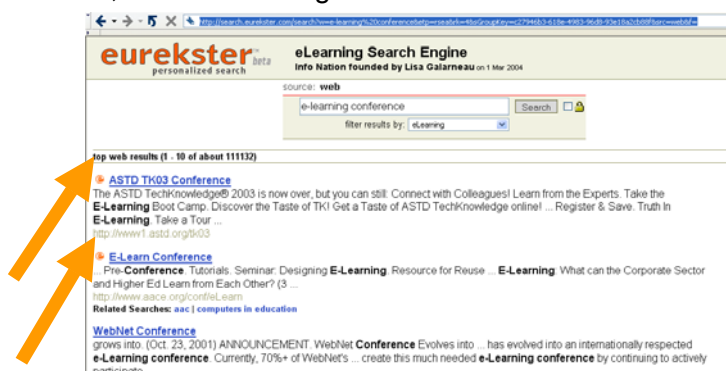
http://search.eurekster.com/search?q=e-learning%20conference&tp=sea&rl=4&isGroupKey=c27946b3-618e-4983-96d8-93e18a2cb88f&src=web&f=

eurekster beta
personalized search

eLearning Search Engine
Info Nation founded by Lisa Galarneau on 1 Mar 2004

source: web

e-learning conference
Search

filter results by: eLearning

top web results (1 - 10 of about 111132)

ASTD TK03 Conference
The ASTD TechKnowledge® 2003 is now over, but you can still: Connect with Colleagues! Learn from the Experts. Take the E-Learning Boot Camp. Discover the Taste of TK! Get a Taste of ASTD TechKnowledge online! ... Register & Save. Truth In E-Learning. Take a Tour ...
http://www1.astd.org/tk03

E-Learn Conference
... Pre-Conference. Tutorials. Seminar: Designing E-Learning. Resource for Reuse ... E-Learning. What can the Corporate Sector and Higher Ed Learn from Each Other? (3 ...
http://www.aace.org/conf/eLearn
Related Searches: aac | computers in education

WebNet Conference
grows into. (Oct. 23, 2001) ANNOUNCEMENT. WebNet Conference Evolves into ... has evolved into an internationally respected e-Learning conference. Currently, 70%+ of WebNet's ... create this much needed e-Learning conference by continuing to actively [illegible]